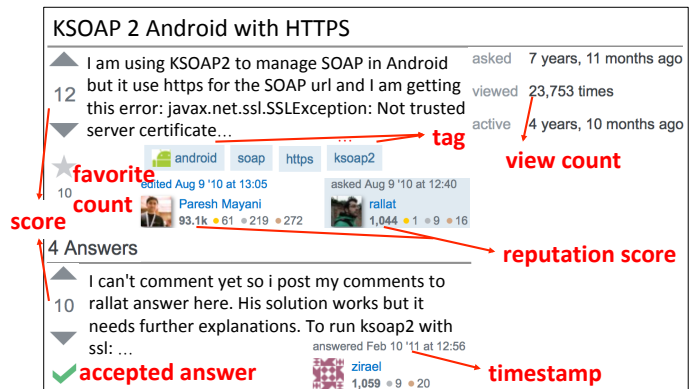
KSOAP 2 Android with HTTPS

12

I am using KSOAP2 to manage SOAP in Android but it use https for the SOAP url and I am getting this error: javax.net.ssl.SSLException: Not trusted server certificate…

...

tag

android soap https ksoap2

favorite count

10

edited Aug 9 '10 at 13:05

Paresh Mayani
93.1k • 61 • 219 • 272

asked Aug 9 '10 at 12:40

rallat
1,044 • 1 • 9 • 16

asked 7 years, 11 months ago

viewed 23,753 times

active 4 years, 10 months ago

view count

score

reputation score

4 Answers

10

I can't comment yet so i post my comments to rallat answer here. His solution works but it needs further explanations. To run ksoap2 with ssl: …

answered Feb 10 '11 at 12:56

zirael
1,059 • 9 • 20

accepted answer

timestamp